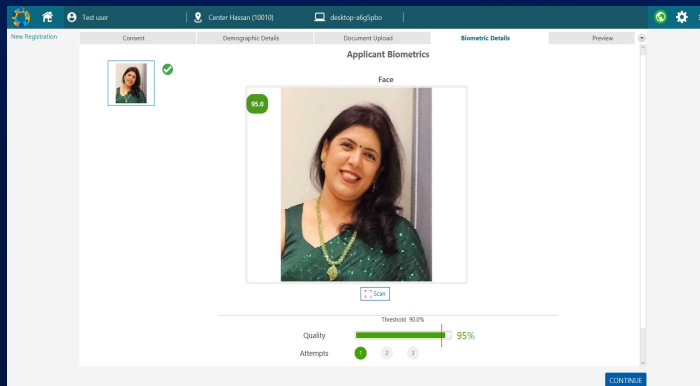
Test user | Center Hassan (10010) | desktop-a6g5pbo

New Registration

Consent | Demographic Details | Document Upload | Biometric Details | Preview

Applicant Biometrics

Face

95.0

Scan

Threshold 90.0%

Quality 95%

Attempts 1 2 3

CONTINUE